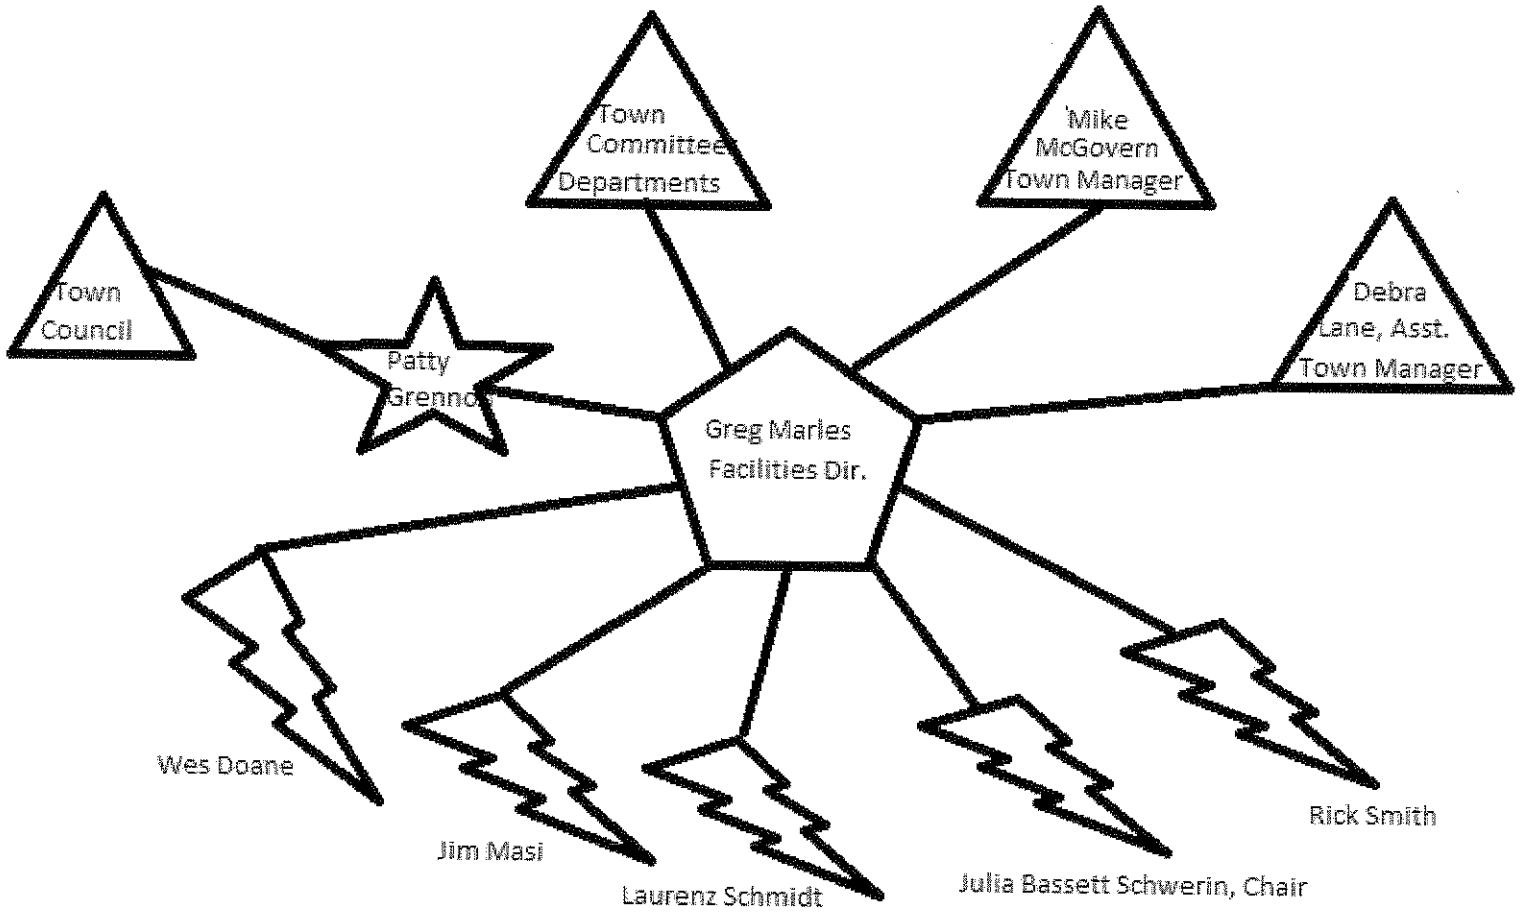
Town Committee Departments

Mike McGovern Town Manager

Town Council

Patty Grenno

Debra Lane, Asst. Town Manager

Greg Marles Facilities Dir.

Wes Doane

Jim Masi

Laurenz Schmidt

Julia Bassett Schwerin, Chair

Rick Smith